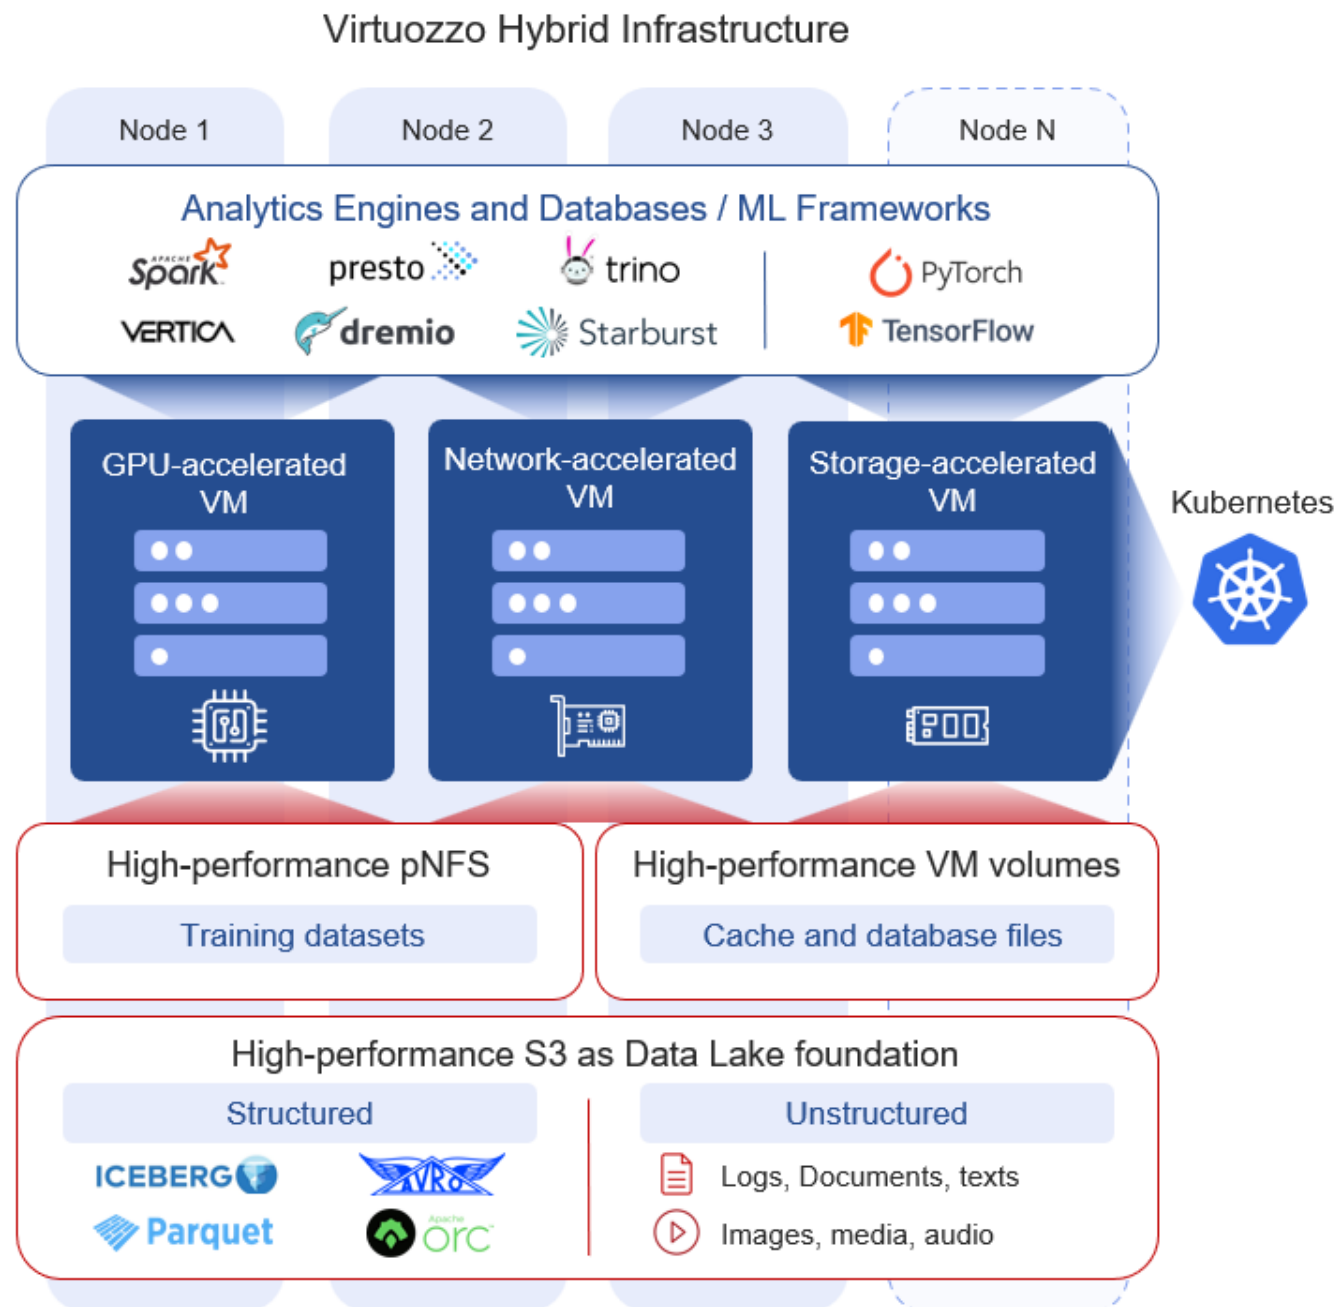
Virtuozzo Hybrid Infrastructure

Node 1
Node 2
Node 3
Node N

Analytics Engines and Databases / ML Frameworks

APACHE Spark
presto
trino
PyTorch
VERTICA
dremio
Starburst
TensorFlow

GPU-accelerated VM
Network-accelerated VM
Storage-accelerated VM

Kubernetes

High-performance pNFS
Training datasets

High-performance VM volumes
Cache and database files

High-performance S3 as Data Lake foundation

Structured
ICEBERG
AVRO
Parquet
Apache orc

Unstructured
Logs, Documents, texts
Images, media, audio